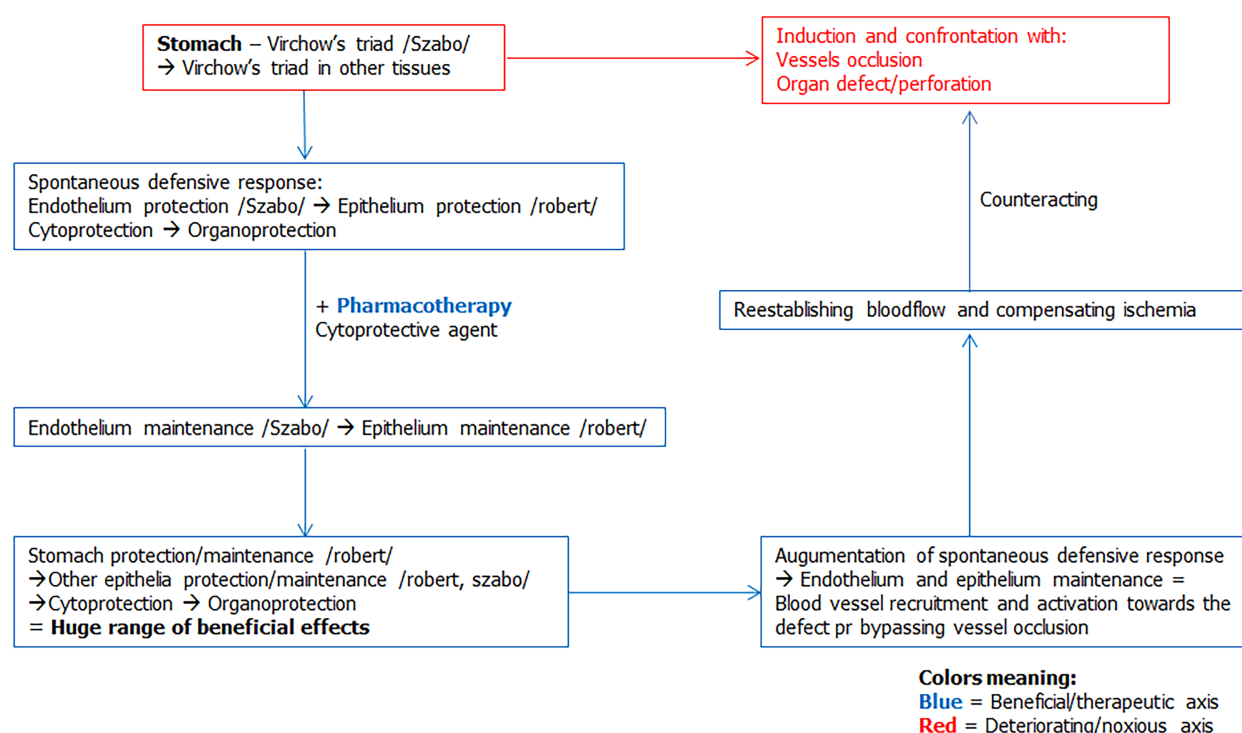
**Stomach** – Virchow's triad /Szabo/
→ Virchow's triad in other tissues

Induction and confrontation with:
Vessels occlusion
Organ defect/perforation

Spontaneous defensive response:
Endothelium protection /Szabo/ → Epithelium protection /robert/
Cytoprotection → Organoprotection

Counteracting

+ **Pharmacotherapy**
Cytoprotective agent

Reestablishing bloodflow and compensating ischemia

Endothelium maintenance /Szabo/ → Epithelium maintenance /robert/

Stomach protection/maintenance /robert/
→Other epithelia protection/maintenance /robert, szabo/
→Cytoprotection → Organoprotection
= **Huge range of beneficial effects**

Augumentation of spontaneous defensive response
→ Endothelium and epithelium maintenance =
Blood vessel recruitment and activation towards the defect pr bypassing vessel occlusion

**Colors meaning:**
**Blue** = Beneficial/therapeutic axis
**Red** = Deteriorating/noxious axis